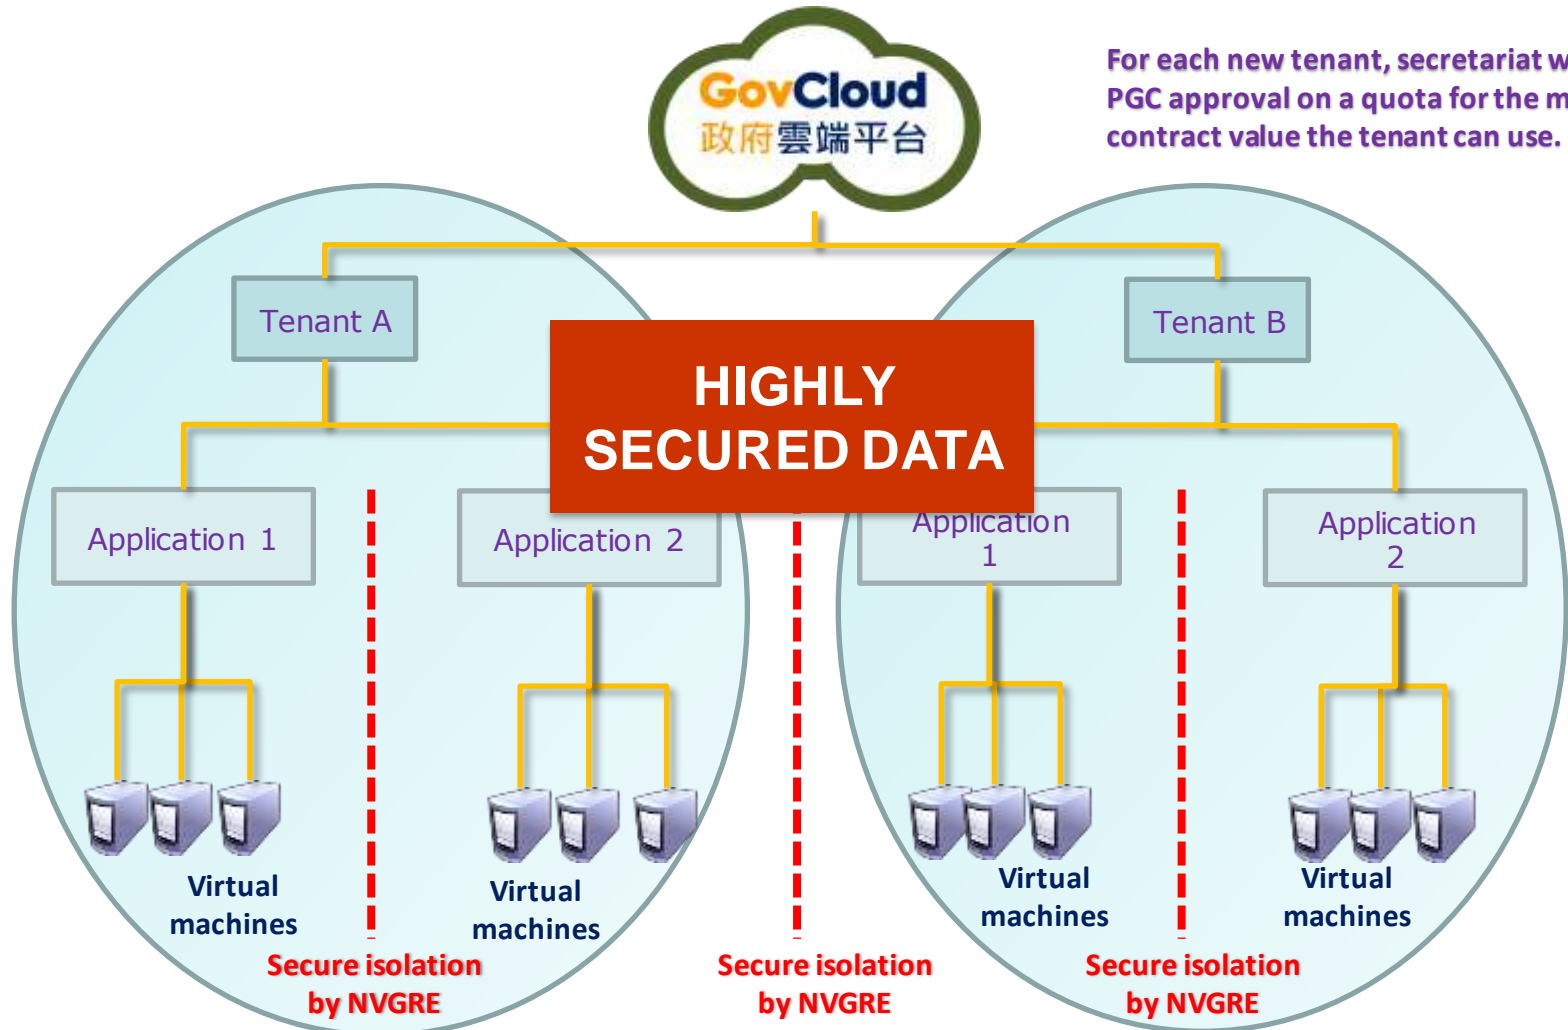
GovCloud
政府雲端平台

For each new tenant, secretariat w
PGC approval on a quota for the m
contract value the tenant can use.

Tenant A

Tenant B

HIGHLY SECURED DATA

Application 1

Application 2

Application 1

Application 2

Virtual machines

Virtual machines

Virtual machines

Virtual machines

Secure isolation by NVGRE

Secure isolation by NVGRE

Secure isolation by NVGRE